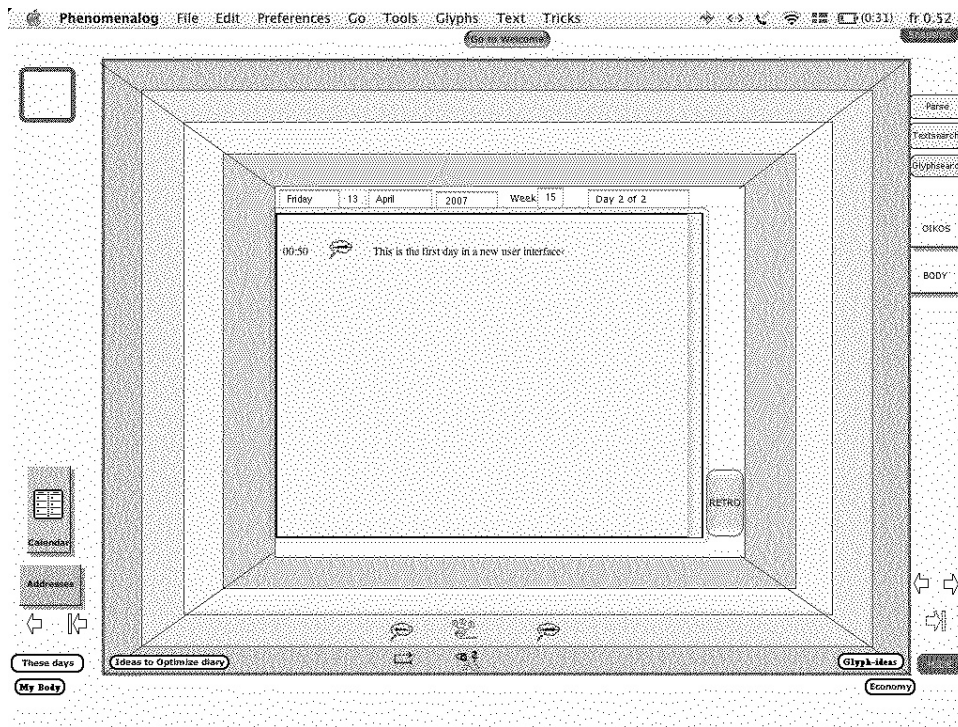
Phenomenalog File Edit Preferences Go Tools Glyphs Text Tricks

(0:31) fr 0.52

Go to welcome

Parse
Textsearch
Glyphsearch

OIKOS
BODY

| Friday | 13 | April | 2007 | Week 15 | Day 2 of 2 |
|---|---|---|---|---|---|

00:50 This is the first day in a new user interface

RETRO

Calendar
Addresses

These days
My Body
Ideas to Optimize diary
Glyph-ideas
Economy